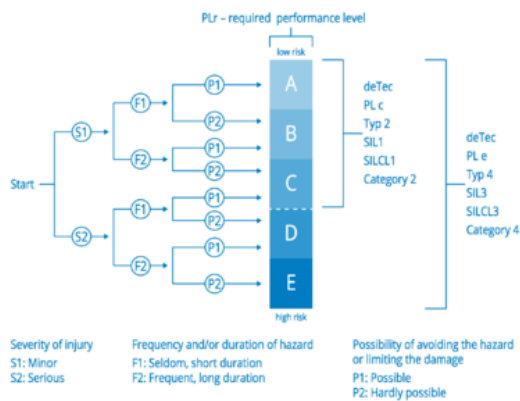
PLr – required performance level

low risk

Start

S1

S2

F1

F2

F1

F2

P1

P2

P1

P2

P1

P2

P1

P2

A

B

C

D

E

high risk

deTec
PL c
Typ 2
SIL1
SILCL1
Category 2

deTec
PL e
Typ 4
SIL3
SILCL3
Category 4

Severity of injury
S1: Minor
S2: Serious

Frequency and/or duration of hazard
F1: Seldom, short duration
F2: Frequent, long duration

Possibility of avoiding the hazard or limiting the damage
P1: Possible
P2: Hardly possible